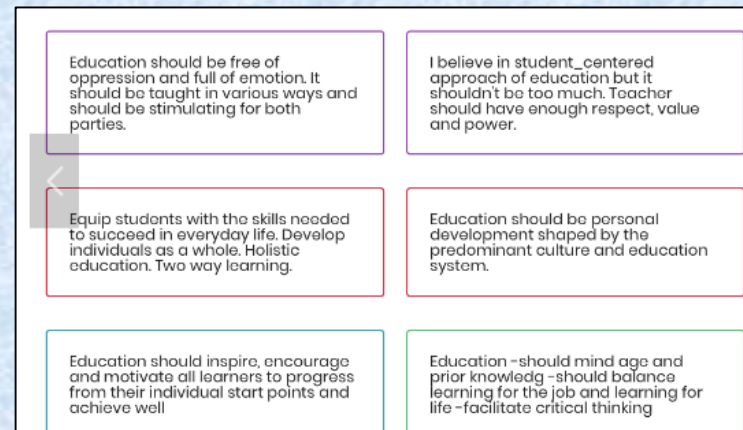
Education should be free of oppression and full of emotion. It should be taught in various ways and should be stimulating for both parties.

I believe in student_centered approach of education but it shouldn't be too much. Teacher should have enough respect, value and power.

Equip students with the skills needed to succeed in everyday life. Develop individuals as a whole. Holistic education. Two way learning.

Education should be personal development shaped by the predominant culture and education system.

Education should inspire, encourage and motivate all learners to progress from their individual start points and achieve well

Education -should mind age and prior knowledg -should balance learning for the job and learning for life -facilitate critical thinking